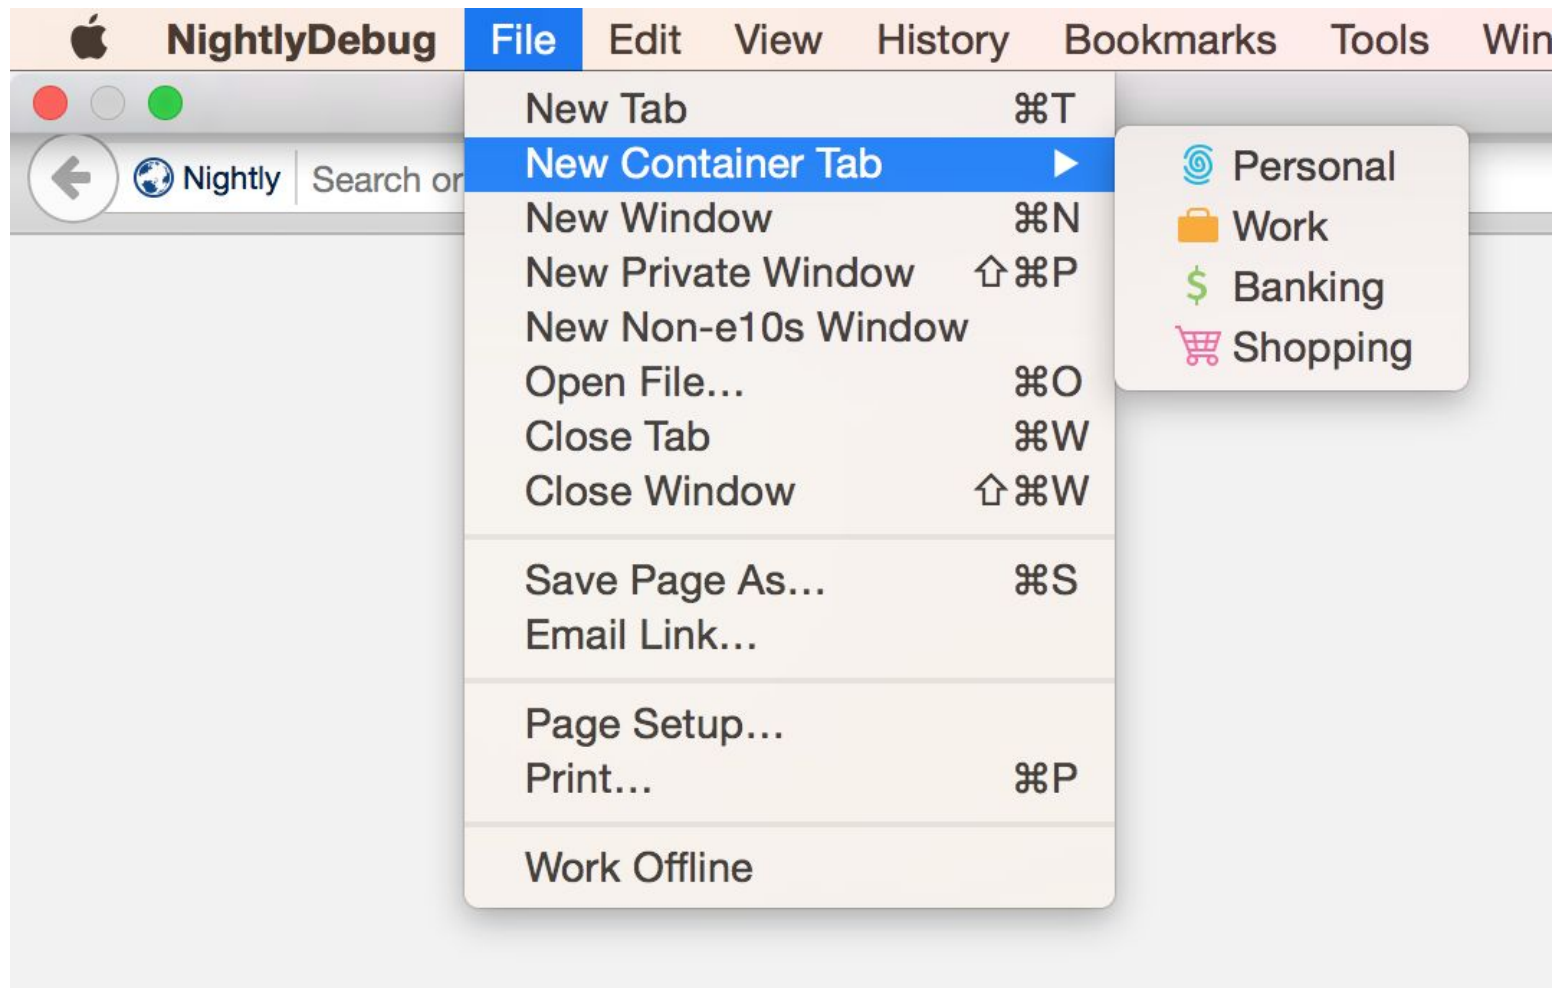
NightlyDebug File Edit View History Bookmarks Tools Win

Nightly Search or

New Tab ⌘T
New Container Tab ▶
New Window ⌘N
New Private Window ⇧⌘P
New Non-e10s Window
Open File… ⌘O
Close Tab ⌘W
Close Window ⇧⌘W

Save Page As… ⌘S
Email Link…

Page Setup…
Print… ⌘P

Work Offline

Personal
Work
Banking
Shopping